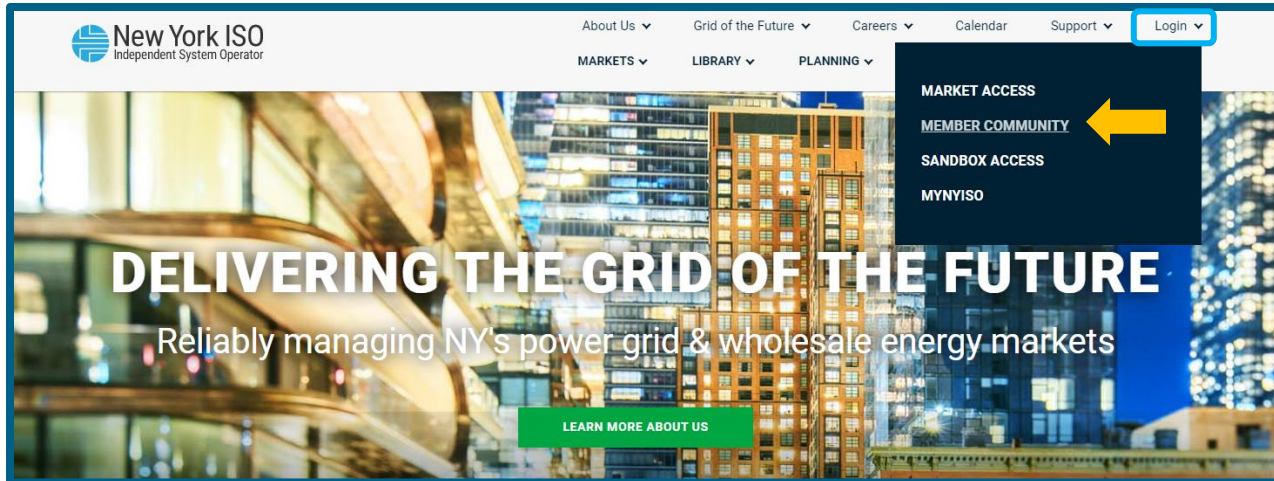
New York ISO
Independent System Operator

About Us Grid of the Future Careers Calendar Support Login

MARKETS LIBRARY PLANNING

MARKET ACCESS
MEMBER COMMUNITY
SANDBOX ACCESS
MYNYISO

DELIVERING THE GRID OF THE FUTURE

Reliably managing NY's power grid & wholesale energy markets

LEARN MORE ABOUT US